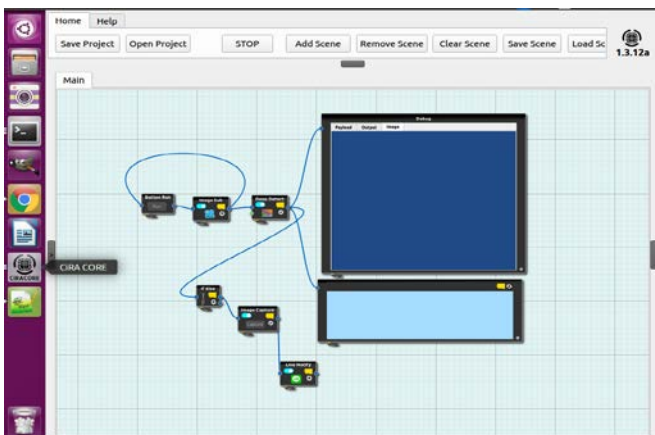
Home Help

Save Project Open Project STOP Add Scene Remove Scene Clear Scene Save Scene Load Sc

1.3.12a

Main

CIRACORE

CIRA CORE

Button Run

Image Sub

Data Debug

Debug

Payload Output Image

if else

Image Capture

Line Notify